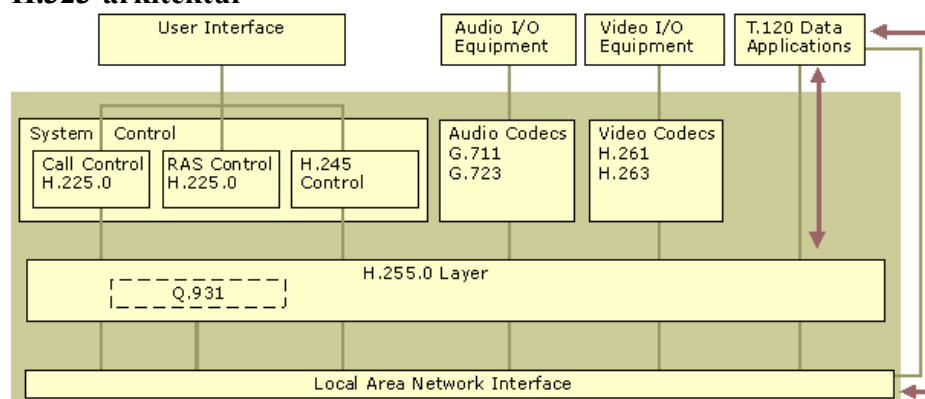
H.323 arkitektur

User Interface

Audio I/O Equipment

Video I/O Equipment

T.120 Data Applications

System Control

Call Control H.225.0

RAS Control H.225.0

H.245 Control

Audio Codecs G.711 G.723

Video Codecs H.261 H.263

H.255.0 Layer

Q.931

Local Area Network Interface